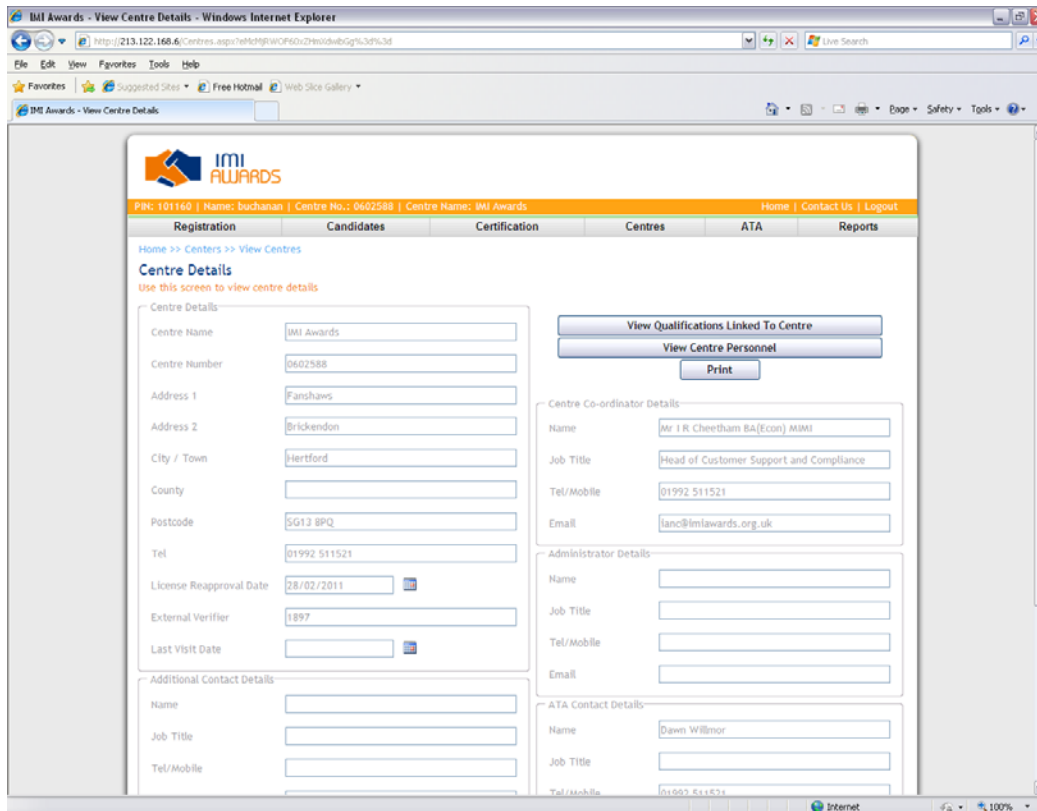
IMI Awards - View Centre Details - Windows Internet Explorer

http://213.122.168.6/Centres.aspx?eMcMjRWOF60xZHmXdwbGg%3d%3d

Live Search

File Edit View Favorites Tools Help

Favorites | Suggested Sites ▾ Free Hotmail Web Slice Gallery ▾

IMI Awards - View Centre Details

Page ▾ Safety ▾ Tools ▾

IMI AWARDS

PIN: 101160 | Name: buchanan | Centre No.: 0602588 | Centre Name: IMI Awards

Home | Contact Us | Logout

Registration | Candidates | Certification | Centres | ATA | Reports

Home >> Centers >> View Centres

Centre Details
Use this screen to view centre details

Centre Details

Centre Name IMI Awards

Centre Number 0602588

Address 1 Fanshaws

Address 2 Brickendon

City / Town Hertford

County

Postcode SG13 8PQ

Tel 01992 511521

License Reapproval Date 28/02/2011

External Verifier 1897

Last Visit Date

Additional Contact Details

Name

Job Title

Tel/Mobile

View Qualifications Linked To Centre

View Centre Personnel

Print

Centre Co-ordinator Details

Name Mr I R Cheetham BA(Econ) MIMI

Job Title Head of Customer Support and Compliance

Tel/Mobile 01992 511521

Email ianc@imiawards.org.uk

Administrator Details

Name

Job Title

Tel/Mobile

Email

ATA Contact Details

Name Dawn Willmor

Job Title

Tel/Mobile 01992 511521

Internet

100%